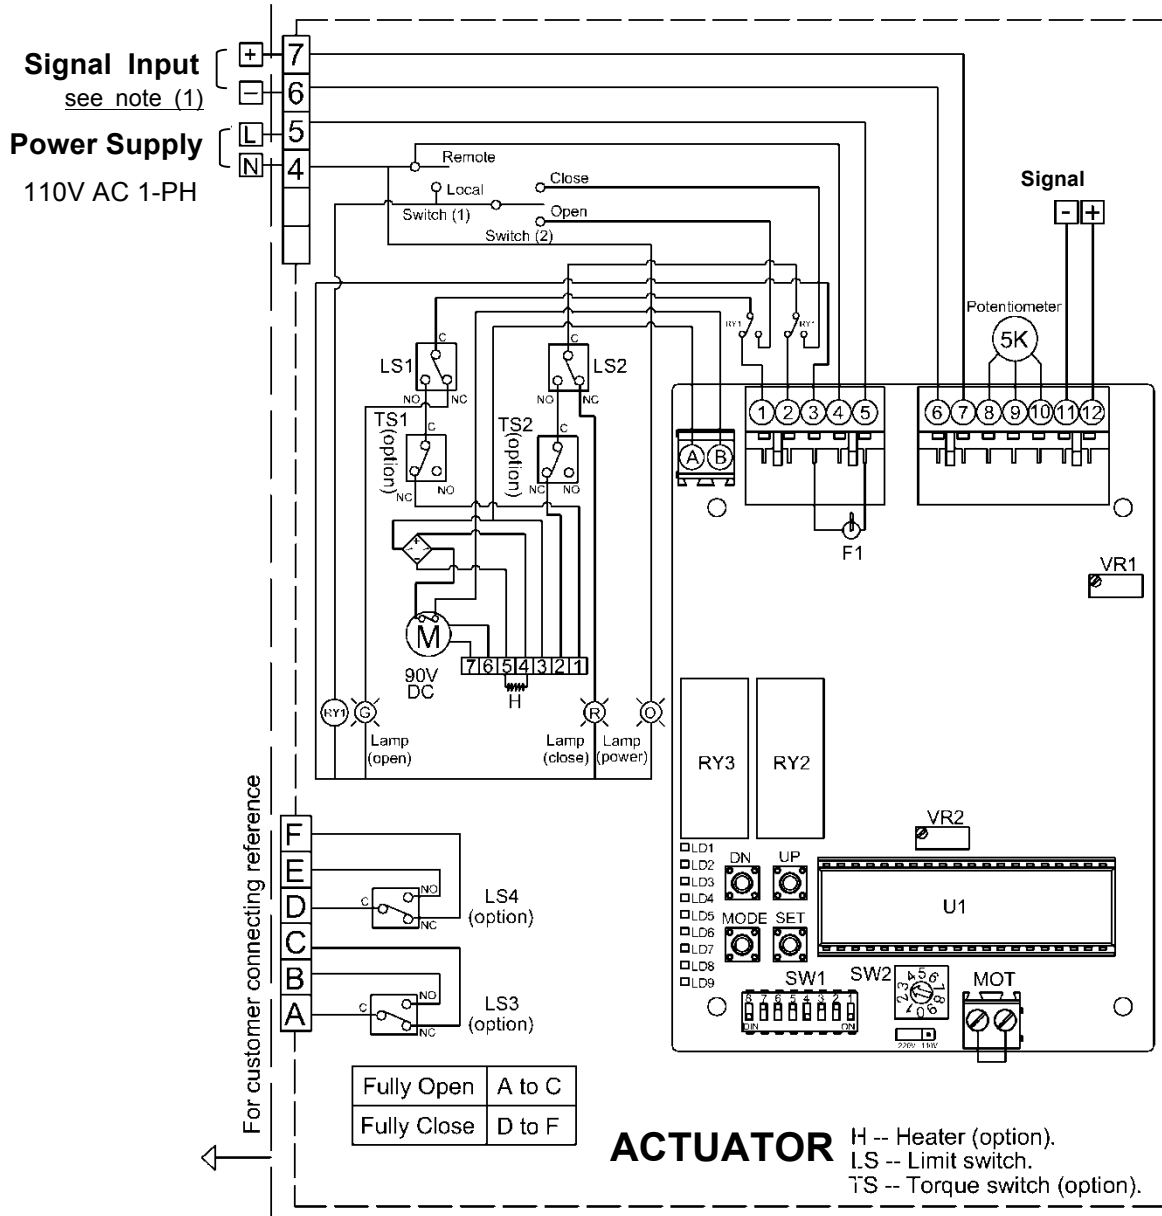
Signal Input
see note (1)
+ 7
− 6
Power Supply
L 5
N 4
110V AC 1-PH

Remote
Local
Close
Switch (1)
Open
Switch (2)

Signal
- +

Potentiometer
5K

RY1 RY1

LS1
C
NO NC
LS2
C
NO NC

TS1 (option)
C
NC NO
TS2 (option)
C
NC NO

A B
1 2 3 4 5
6 7 8 9 10 11 12

F1
VR1

M
90V DC
7 6 5 4 3 2 1
H

RY1 G
Lamp (open)
R
Lamp (close)
O
Lamp (power)

RY3 RY2
VR2

LD1
LD2
LD3
LD4
LD5
LD6
LD7
LD8
LD9
DN UP
MODE SET
U1
SW1 SW2
8 7 6 5 4 3 2 1
DIN ON
MOT
220V 110V

For customer connecting reference
F
E
D
C
B
A
C NO NC
LS4 (option)
C NO NC
LS3 (option)

| Fully Open | A to C |
|---|---|
| Fully Close | D to F |

ACTUATOR
H -- Heater (option).
LS -- Limit switch.
TS -- Torque switch (option).